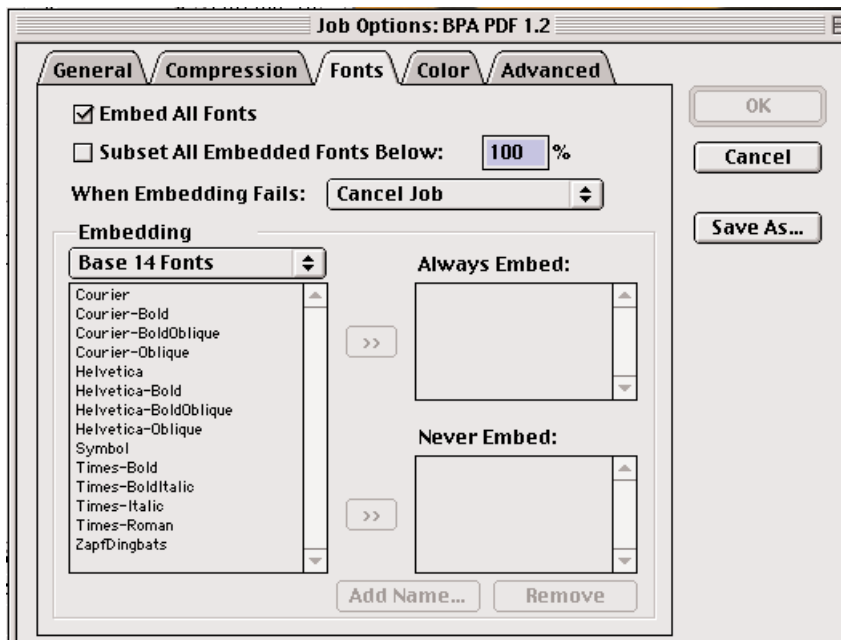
Job Options: BPA PDF 1.2

General
Compression
Fonts
Color
Advanced

☑ Embed All Fonts

☐ Subset All Embedded Fonts Below: 100 %

When Embedding Fails: Cancel Job

Embedding

Base 14 Fonts

Courier
Courier-Bold
Courier-BoldOblique
Courier-Oblique
Helvetica
Helvetica-Bold
Helvetica-BoldOblique
Helvetica-Oblique
Symbol
Times-Bold
Times-BoldItalic
Times-Italic
Times-Roman
ZapfDingbats

>>

Always Embed:

>>

Never Embed:

Add Name...
Remove

OK
Cancel
Save As...